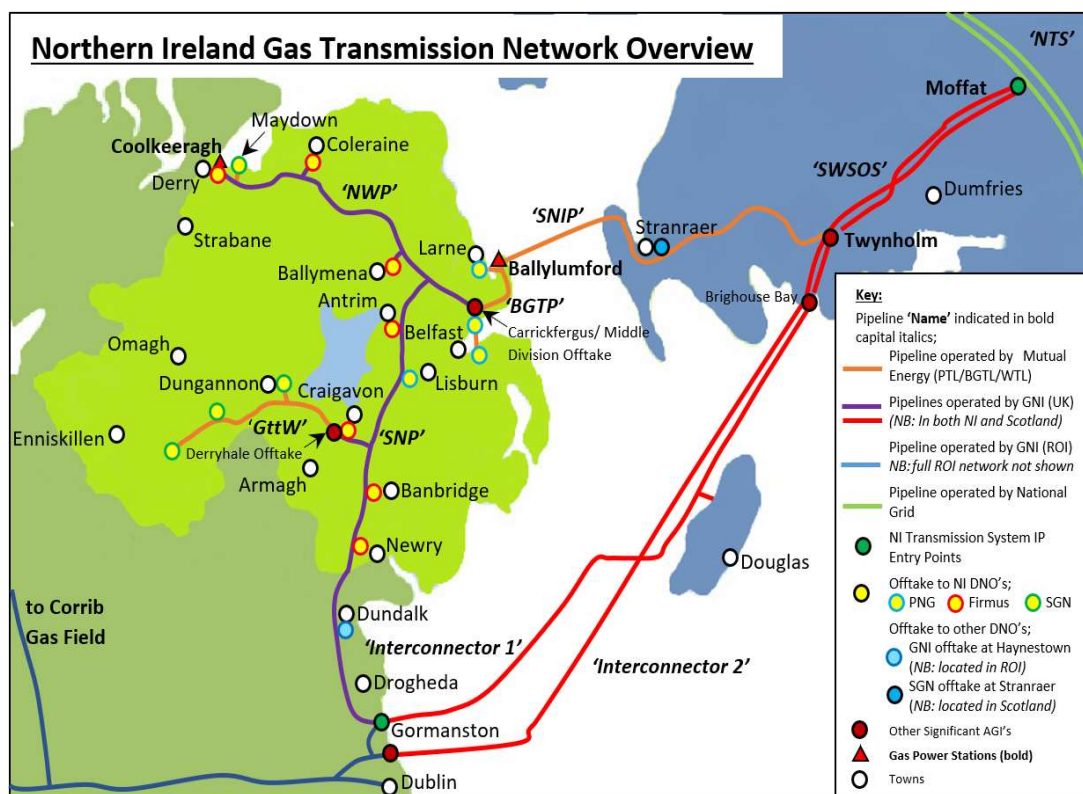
Northern Ireland Gas Transmission Network Overview

'NTS'

Moffat

'SWSOS'

Dumfries

Twynholm

Brighouse Bay

'SNIP'

Stranraer

Maydown

Coolkeeragh

Coleraine

Derry

'NWP'

Strabane

Larne

Ballymena

Ballylumford

Antrim

'BGTP'

Belfast

Carrickfergus/ Middle Division Offtake

Omagh

Lisburn

Dungannon

Craigavon

'GttW'

'SNP'

Enniskillen

Derryhale Offtake

Armagh

Banbridge

Newry

Douglas

to Corrib Gas Field

Dundalk

'Interconnector 1'

'Interconnector 2'

Drogheda

Gormanston

Dublin

Key:
Pipeline 'Name' indicated in bold capital italics;
Pipeline operated by Mutual Energy (PTL/BGTL/WTL)
Pipelines operated by GNI (UK) (NB: In both NI and Scotland)
Pipeline operated by GNI (ROI) NB: full ROI network not shown
Pipeline operated by National Grid
NI Transmission System IP Entry Points
Offtake to NI DNO's;
PNG Firmus SGN
Offtake to other DNO's;
GNI offtake at Haynestown (NB: located in ROI)
SGN offtake at Stranraer (NB: located in Scotland)
Other Significant AGI's
Gas Power Stations (bold)
Towns